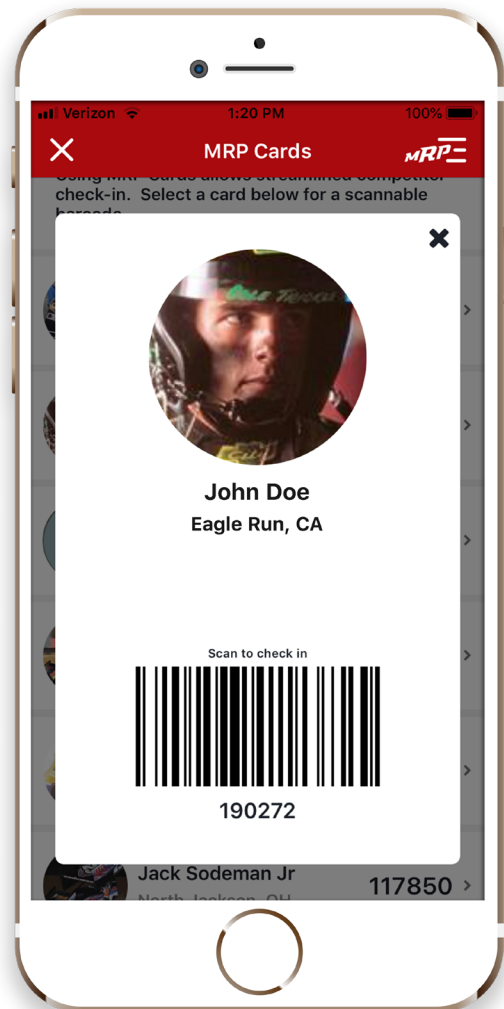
Verizon 1:20 PM 100%

MRP Cards

MRP

Using MRP Cards allows streamlined competitor check-in. Select a card below for a scannable barcode.

John Doe

Eagle Run, CA

Scan to check in

190272

Jack Sodeman Jr

North Jackson, OH

117850